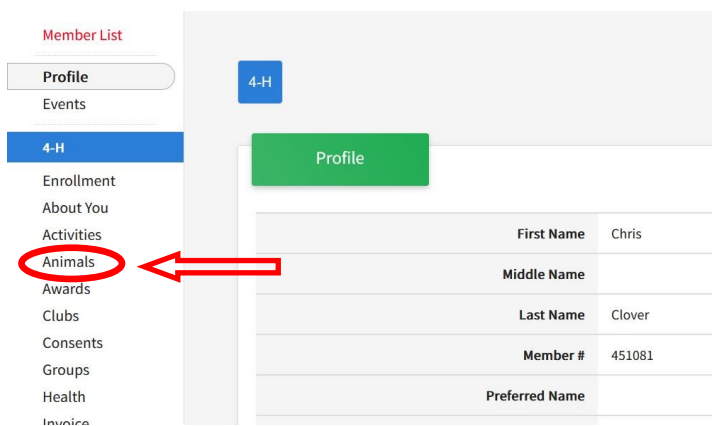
Member List
Profile
Events
4-H
Enrollment
About You
Activities
Animals
Awards
Clubs
Consents
Groups
Health
Invoice

4-H

Profile

| | |
|---|---|
| First Name | Chris |
| Middle Name | |
| Last Name | Clover |
| Member # | 451081 |
| Preferred Name | |